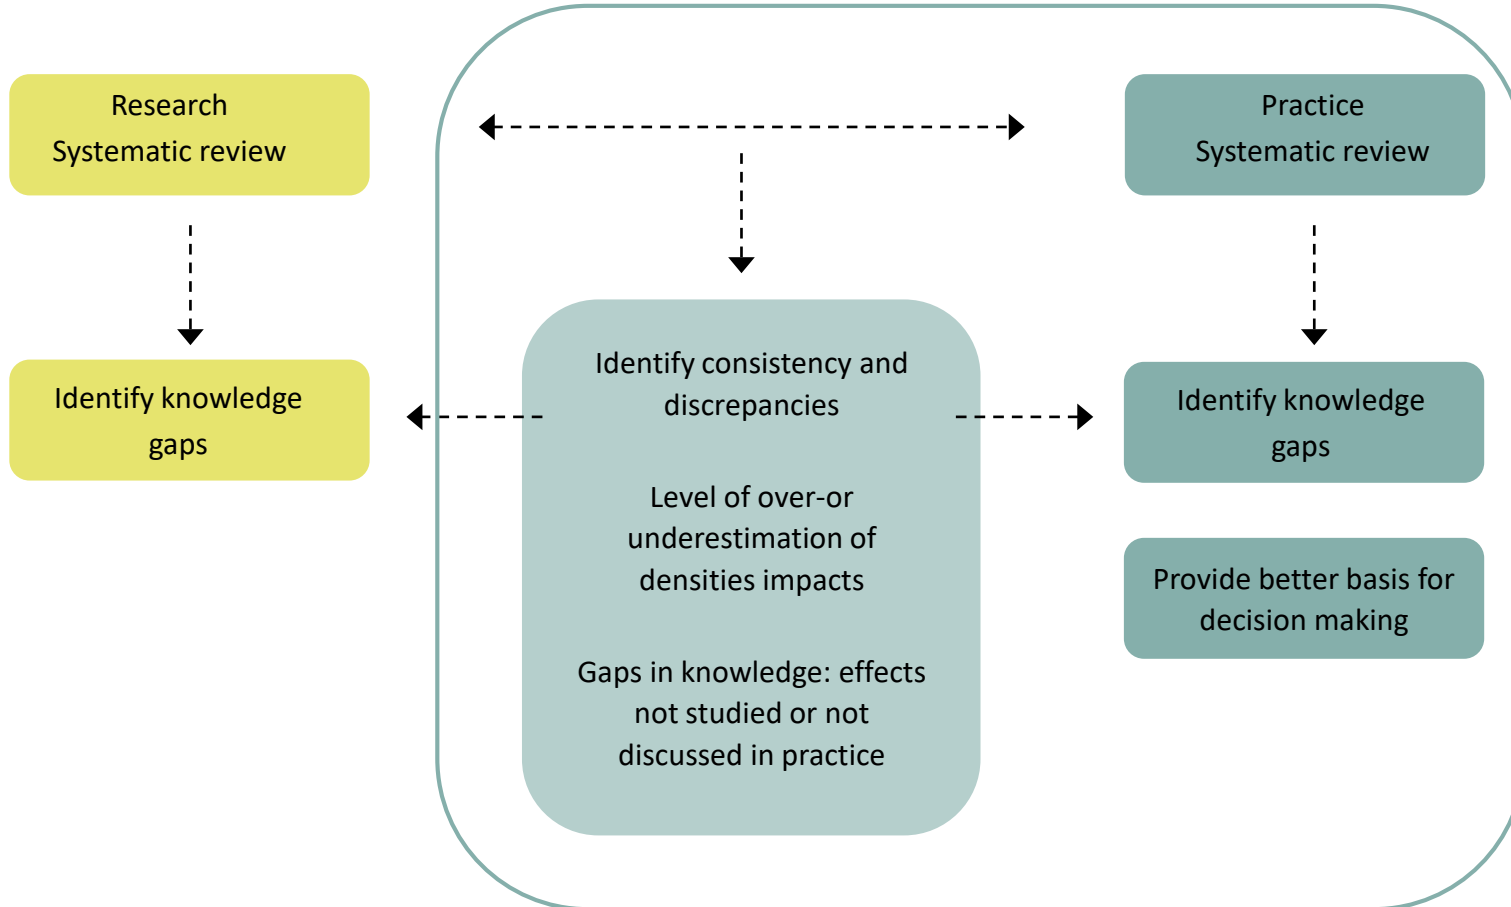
Research
Systematic review

Identify knowledge gaps

Identify consistency and discrepancies

Level of over-or underestimation of densities impacts

Gaps in knowledge: effects not studied or not discussed in practice

Practice
Systematic review

Identify knowledge gaps

Provide better basis for decision making